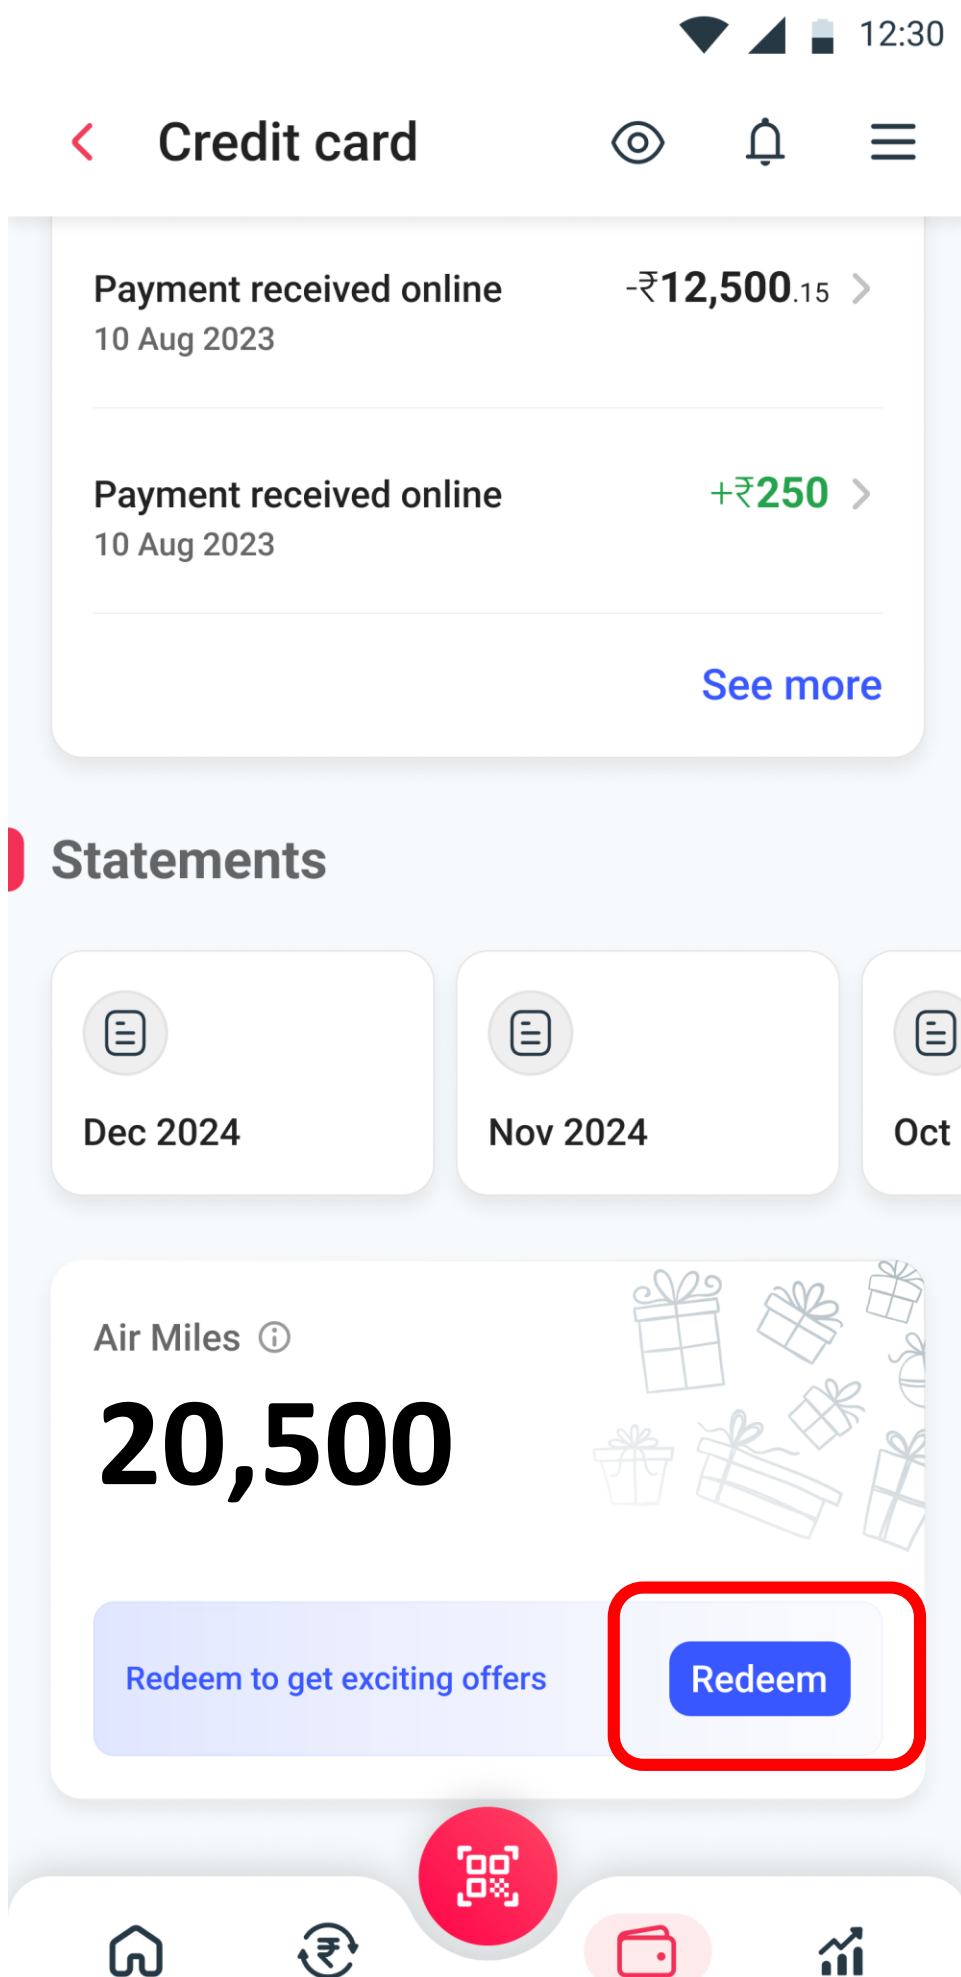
12:30

Credit card

Payment received online
10 Aug 2023
-₹12,500.15

Payment received online
10 Aug 2023
+₹250

See more

Statements

Dec 2024

Nov 2024

Oct

Air Miles

20,500

Redeem to get exciting offers

Redeem